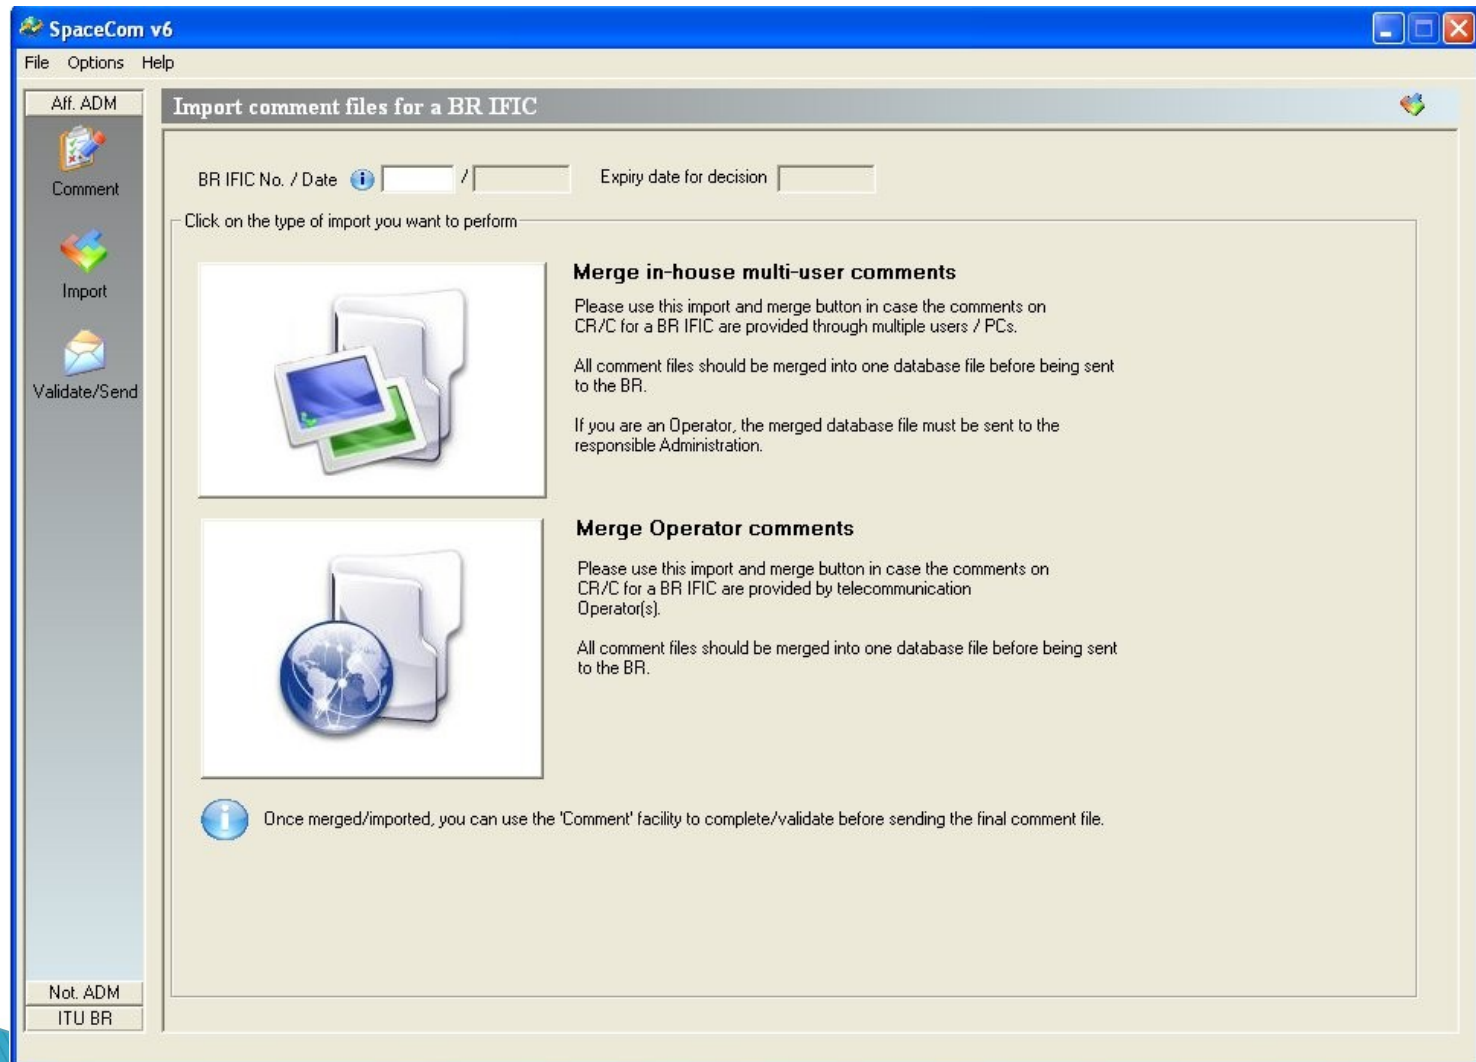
SpaceCom v6

File Options Help

Aff. ADM

Comment

Import

Validate/Send

Not. ADM

ITU BR

Import comment files for a BR IFIC

BR IFIC No. / Date /

Expiry date for decision

Click on the type of import you want to perform

Merge in-house multi-user comments

Please use this import and merge button in case the comments on CR/C for a BR IFIC are provided through multiple users / PCs.

All comment files should be merged into one database file before being sent to the BR.

If you are an Operator, the merged database file must be sent to the responsible Administration.

Merge Operator comments

Please use this import and merge button in case the comments on CR/C for a BR IFIC are provided by telecommunication Operator(s).

All comment files should be merged into one database file before being sent to the BR.

Once merged/imported, you can use the 'Comment' facility to complete/validate before sending the final comment file.